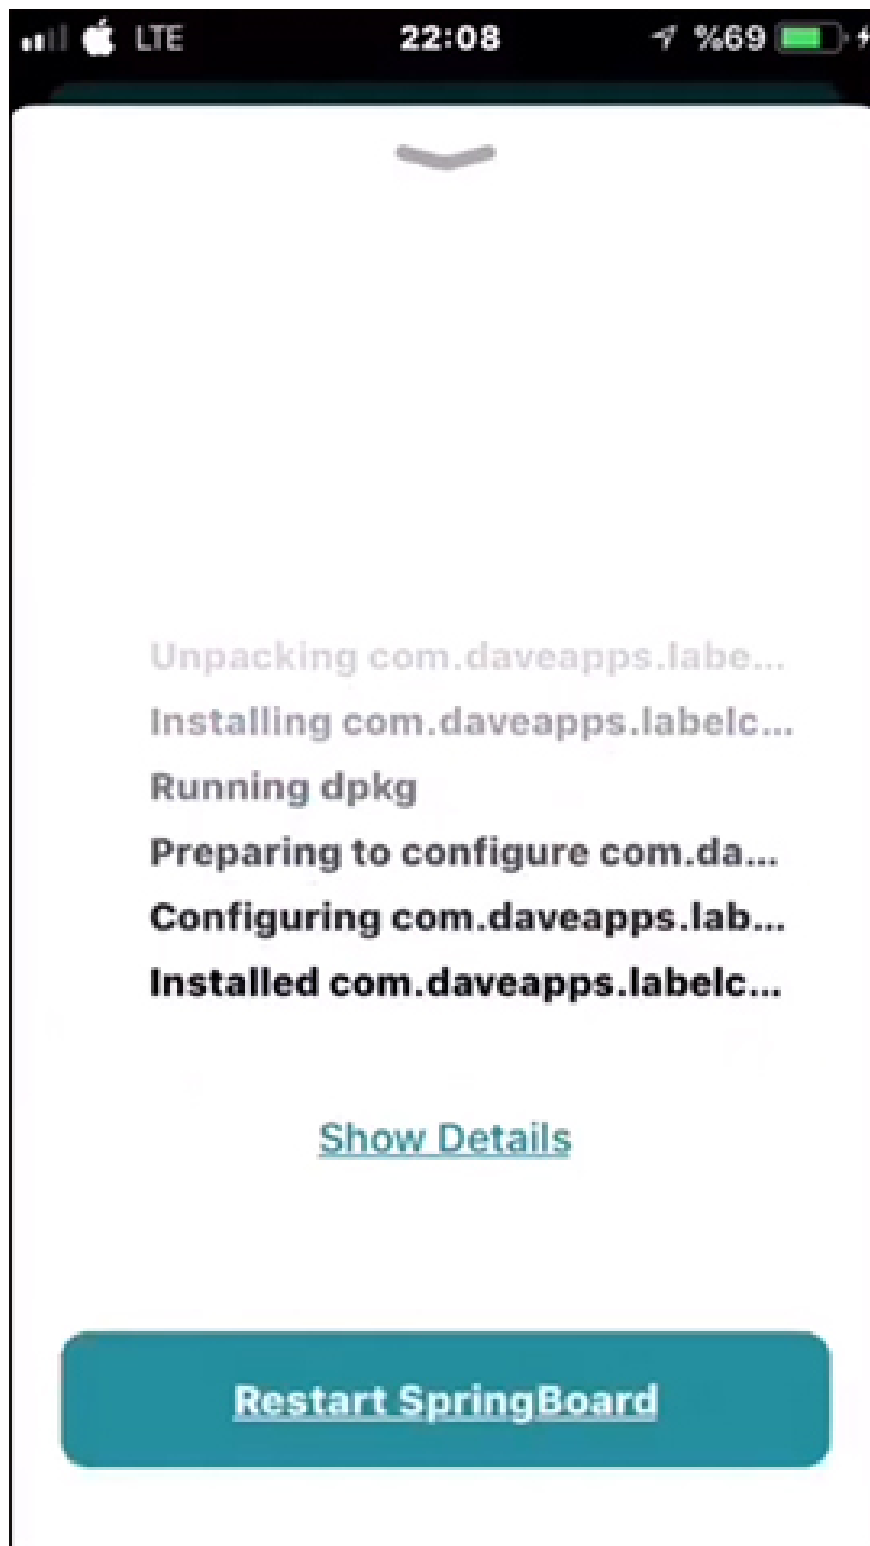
LTE 22:08 %69

Unpacking com.daveapps.labe...
Installing com.daveapps.labelc...
Running dpkg
Preparing to configure com.da...
Configuring com.daveapps.lab...
Installed com.daveapps.labelc...

Show Details

Restart SpringBoard